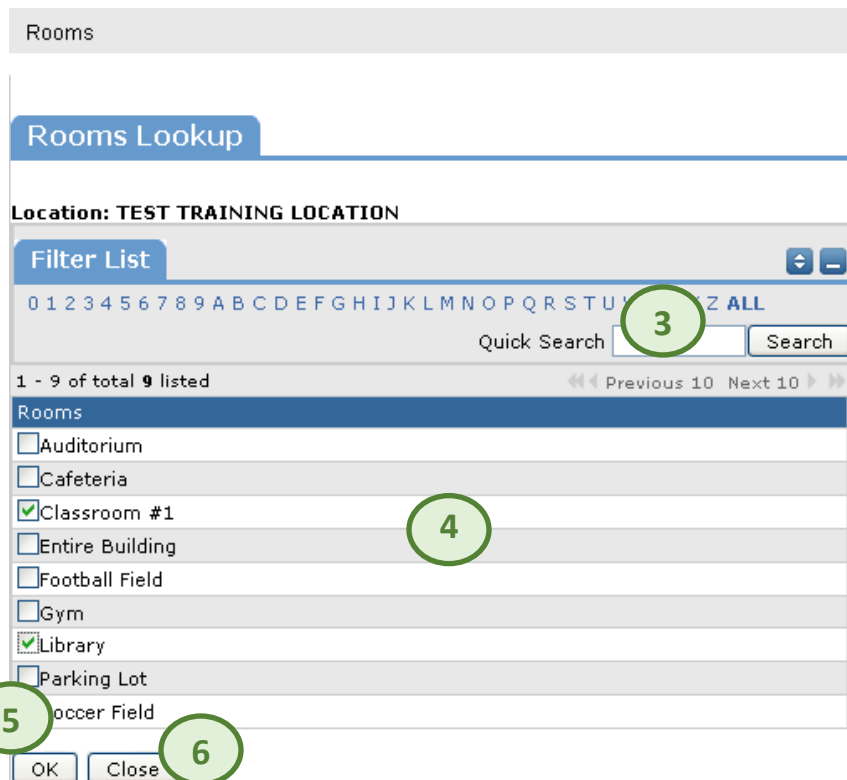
Rooms

Rooms Lookup

Location: TEST TRAINING LOCATION

Filter List

0 1 2 3 4 5 6 7 8 9 A B C D E F G H I J K L M N O P Q R S T U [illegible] Z ALL

3

Quick Search Search

1 - 9 of total 9 listed

Previous 10 Next 10

| Rooms |
|---|
| Auditorium |
| Cafeteria |
| Classroom #1 |
| Entire Building |
| Football Field |
| Gym |
| Library |
| Parking Lot |
| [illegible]occer Field |

4

5

OK Close

6